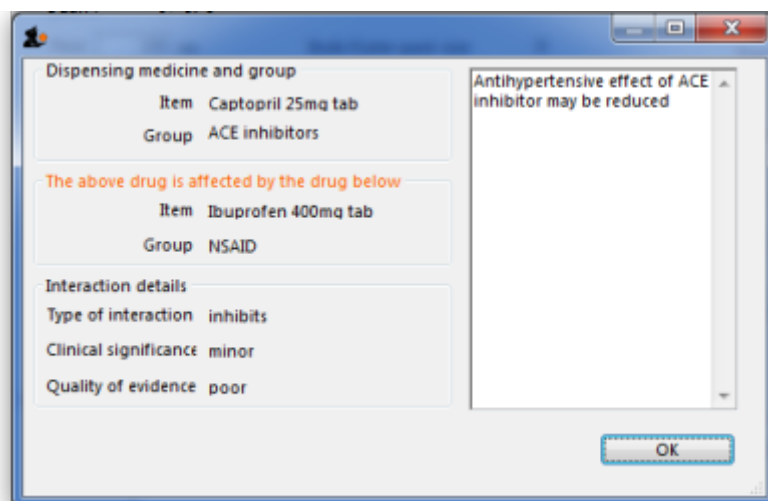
Dispensing medicine and group

Item Captopril 25mg tab

Group ACE inhibitors

The above drug is affected by the drug below

Item Ibuprofen 400mg tab

Group NSAID

Interaction details

Type of interaction inhibits

Clinical significance minor

Quality of evidence poor

Antihypertensive effect of ACE inhibitor may be reduced

OK